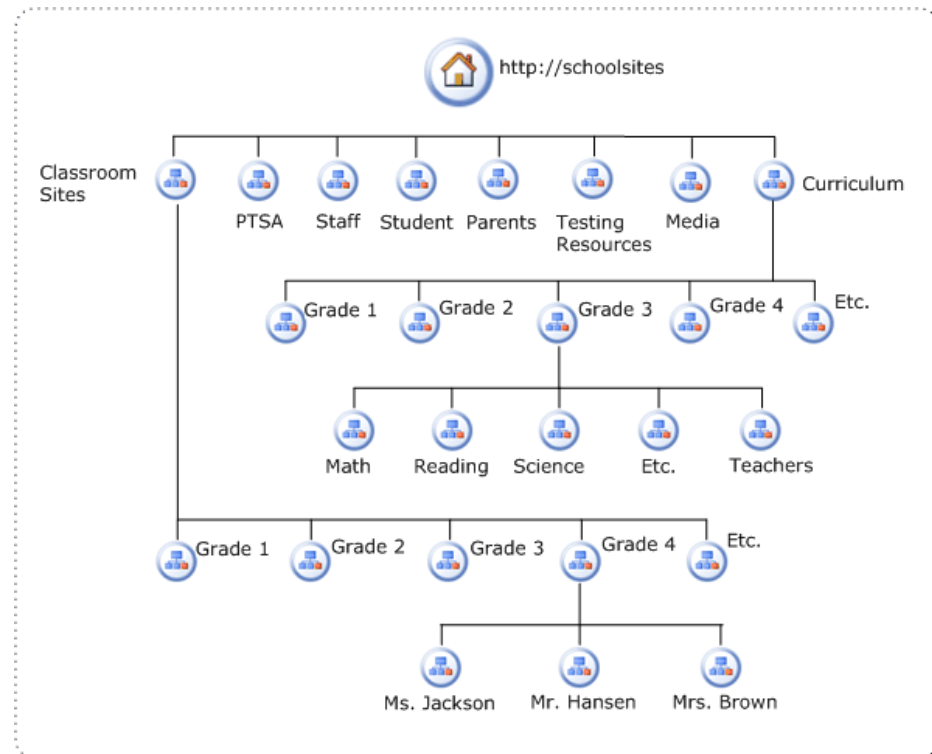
http://schoolsites

Classroom Sites

PTSA

Staff

Student

Parents

Testing Resources

Media

Curriculum

Grade 1

Grade 2

Grade 3

Grade 4

Etc.

Math

Reading

Science

Etc.

Teachers

Grade 1

Grade 2

Grade 3

Grade 4

Etc.

Ms. Jackson

Mr. Hansen

Mrs. Brown